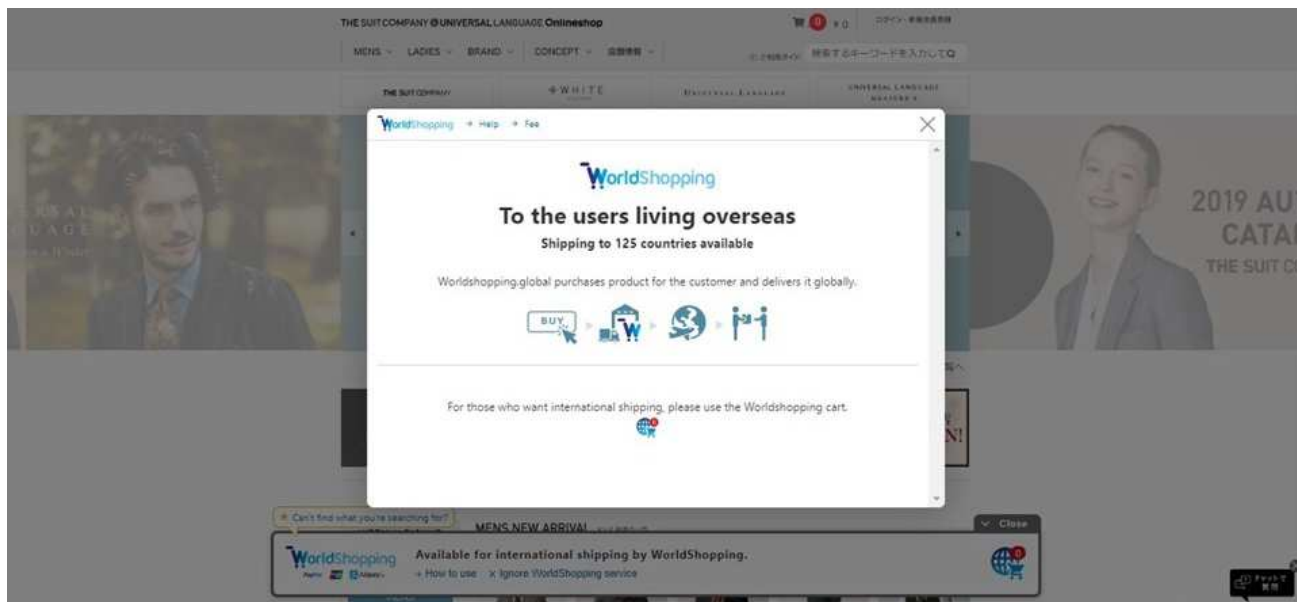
THE SUIT COMPANY @ UNIVERSAL LANGUAGE Onlineshop

0 ¥0 ログイン・新規会員登録

MENS LADIES BRAND CONCEPT 店舗情報

検索するキーワードを入力してQ

THE SUIT COMPANY WHITE UNIVERSAL LANGUAGE UNIVERSAL LANGUAGE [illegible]

WorldShopping → Help → Fee

WorldShopping

To the users living overseas

Shipping to 125 countries available

Worldshopping.global purchases product for the customer and delivers it globally.

BUY

For those who want international shipping, please use the Worldshopping cart.

2019 AU
CATA
THE SUIT C

N!

Can't find what you're searching for?

MENS NEW ARRIVAL

Close

WorldShopping

Available for international shipping by WorldShopping.

→ How to use × Ignore WorldShopping service

0